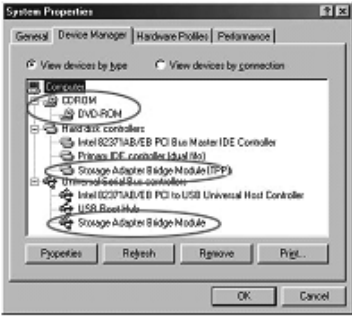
System Properties

General | Device Manager | Hardware Profiles | Performance

View devices by type
View devices by connection

Computer
CDROM
DVD-ROM
Hard disk controllers
Intel 82371AB/EB PCI Bus Master IDE Controller
Primary IDE controller (dual fifo)
Storage Adapter Bridge Module (TPP)
Universal Serial Bus controller
Intel 82371AB/EB PCI to USB Universal Host Controller
USB Root Hub
Storage Adapter Bridge Module

Properties | Refresh | Remove | Print...

OK | Cancel